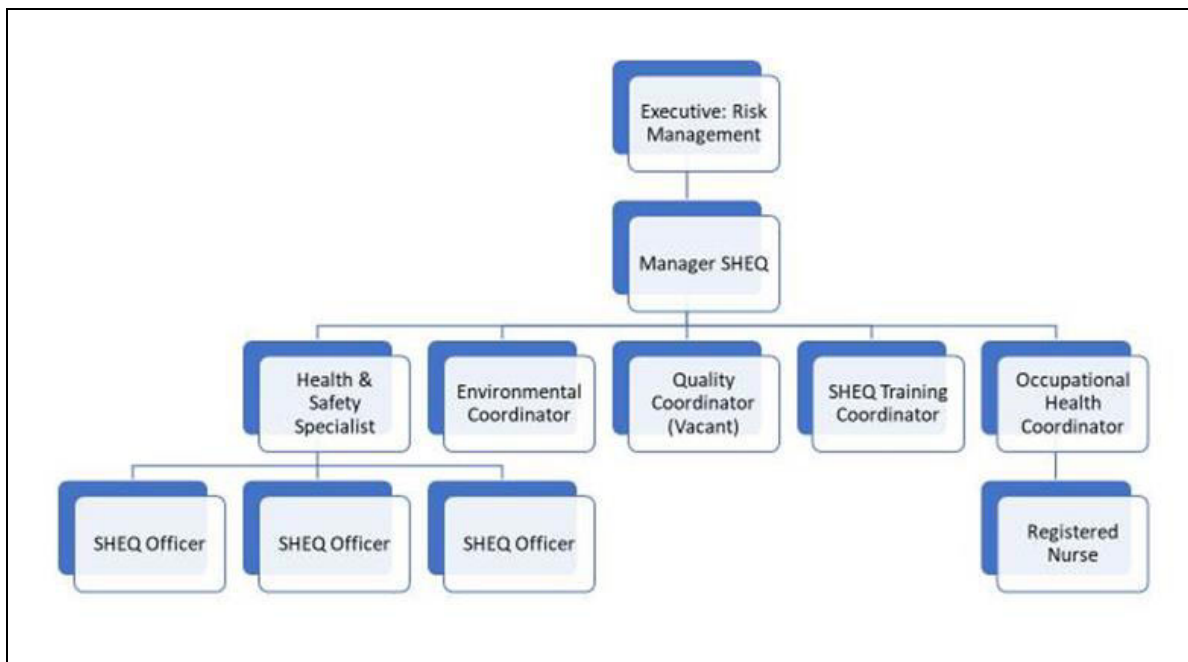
Executive: Risk Management

Manager SHEQ

Health & Safety Specialist

Environmental Coordinator

Quality Coordinator (Vacant)

SHEQ Training Coordinator

Occupational Health Coordinator

SHEQ Officer

SHEQ Officer

SHEQ Officer

Registered Nurse